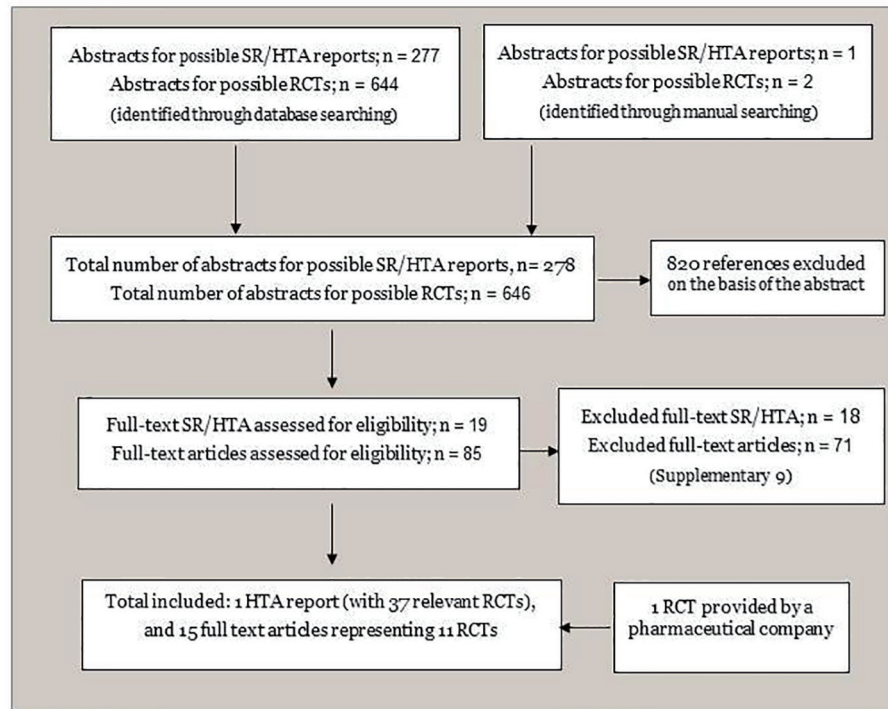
Abstracts for possible SR/HTA reports; n = 277
Abstracts for possible RCTs; n = 644
(identified through database searching)

Abstracts for possible SR/HTA reports; n = 1
Abstracts for possible RCTs; n = 2
(identified through manual searching)

Total number of abstracts for possible SR/HTA reports, n= 278
Total number of abstracts for possible RCTs; n = 646

820 references excluded on the basis of the abstract

Full-text SR/HTA assessed for eligibility; n = 19
Full-text articles assessed for eligibility; n = 85

Excluded full-text SR/HTA; n = 18
Excluded full-text articles; n = 71
(Supplementary 9)

Total included: 1 HTA report (with 37 relevant RCTs), and 15 full text articles representing 11 RCTs

1 RCT provided by a pharmaceutical company